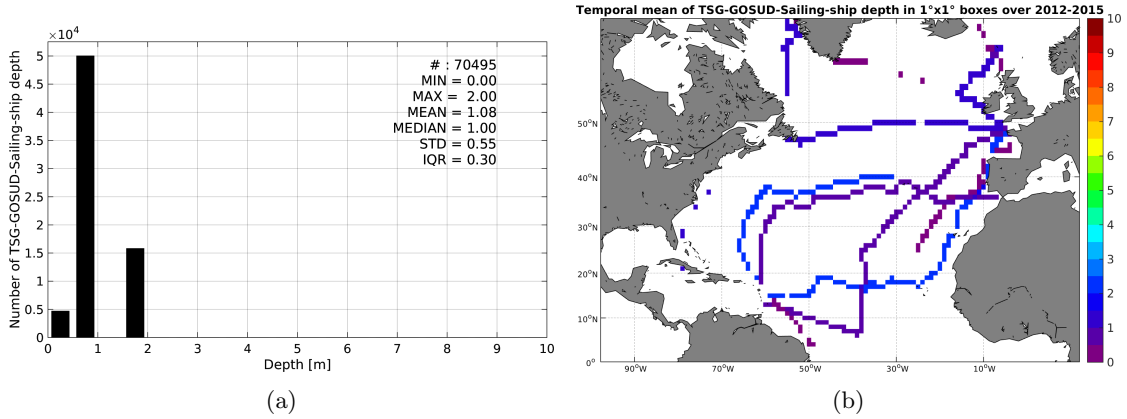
$\times 10^4$
5
4.5
4
3.5
3
2.5
2
1.5
1
0.5
0
Number of TSG-GOSUD-Sailing-ship depth
# : 70495
MIN = 0.00
MAX = 2.00
MEAN = 1.08
MEDIAN = 1.00
STD = 0.55
IQR = 0.30
0 1 2 3 4 5 6 7 8 9 10
Depth [m]
(a)

Temporal mean of TSG-GOSUD-Sailing-ship depth in 1°x1° boxes over 2012-2015
50°N
40°N
30°N
20°N
10°N
0°
90°W 70°W 50°W 30°W 10°W
10
9
8
7
6
5
4
3
2
1
0
(b)